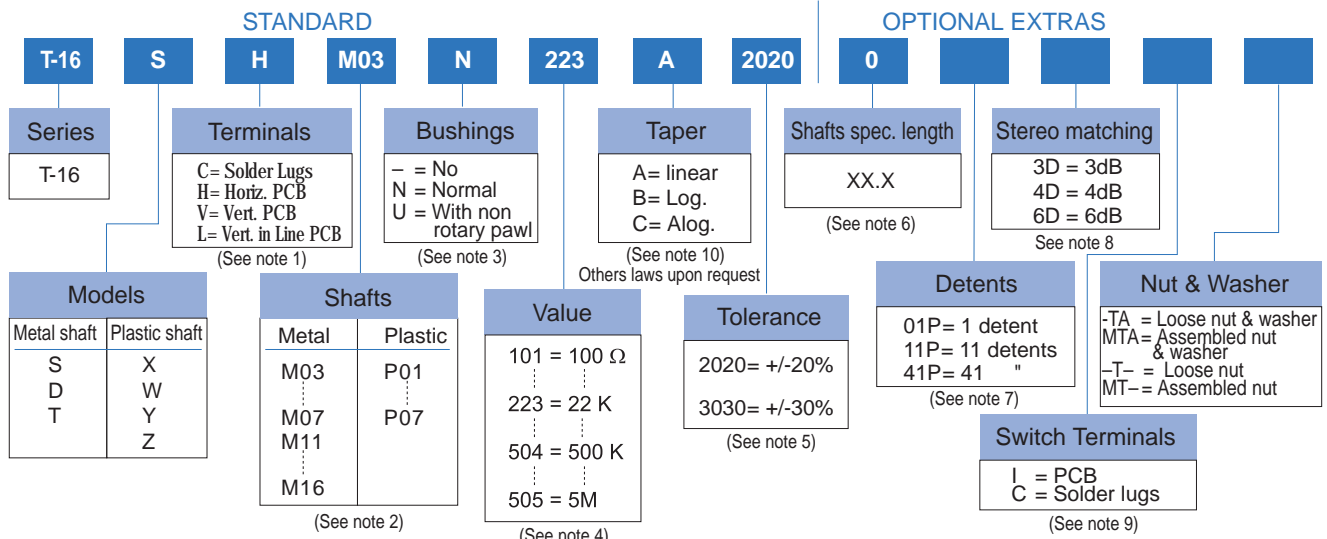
STANDARD

OPTIONAL EXTRAS

T-16 S H M03 N 223 A 2020 0

Series
T-16

Terminals
C= Solder Lugs
H= Horiz. PCB
V= Vert. PCB
L= Vert. in Line PCB
(See note 1)

Bushings
– = No
N = Normal
U = With non rotary pawl
(See note 3)

Taper
A= linear
B= Log.
C= Alog.
(See note 10)
Others laws upon request

Shafts spec. length
XX.X
(See note 6)

Stereo matching
3D = 3dB
4D = 4dB
6D = 6dB
See note 8

Models

| Metal shaft | Plastic shaft |
|---|---|
| S | X |
| D | W |
| T | Y |
| | Z |

Shafts

| Metal | Plastic |
|---|---|
| M03 | P01 |
| M07 | P07 |
| M11 | |
| M16 | |

(See note 2)

Value
101 = 100 Ω
223 = 22 K
504 = 500 K
505 = 5M
(See note 4)

Tolerance
2020= +/-20%
3030= +/-30%
(See note 5)

Detents
01P= 1 detent
11P= 11 detents
41P= 41 "
(See note 7)

Nut & Washer
-TA = Loose nut & washer
MTA= Assembled nut & washer
–T– = Loose nut
MT– = Assembled nut

Switch Terminals
I = PCB
C = Solder lugs
(See note 9)